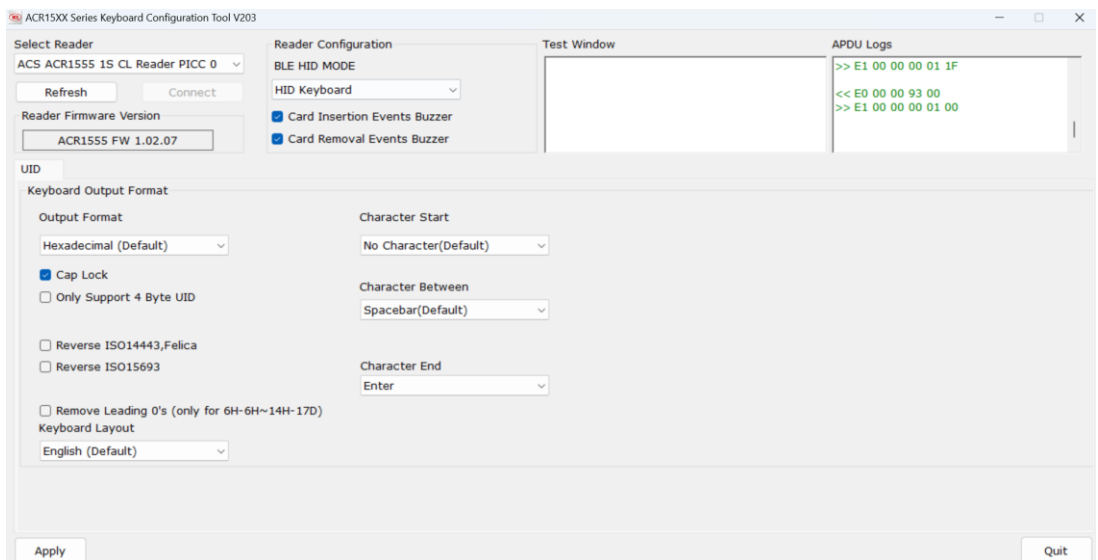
ACR15XX Series Keyboard Configuration Tool V203

Select Reader
ACS ACR1555 1S CL Reader PICC 0
Refresh
Connect
Reader Firmware Version
ACR1555 FW 1.02.07

Reader Configuration
BLE HID MODE
HID Keyboard
Card Insertion Events Buzzer
Card Removal Events Buzzer

Test Window

APDU Logs
>> E1 00 00 00 01 1F

<< E0 00 00 93 00
>> E1 00 00 00 01 00

UID

Keyboard Output Format

Output Format
Hexadecimal (Default)
Cap Lock
Only Support 4 Byte UID

Reverse ISO14443,Felica
Reverse ISO15693

Remove Leading 0's (only for 6H-6H~14H-17D)
Keyboard Layout
English (Default)

Character Start
No Character(Default)

Character Between
Spacebar(Default)

Character End
Enter

Apply
Quit